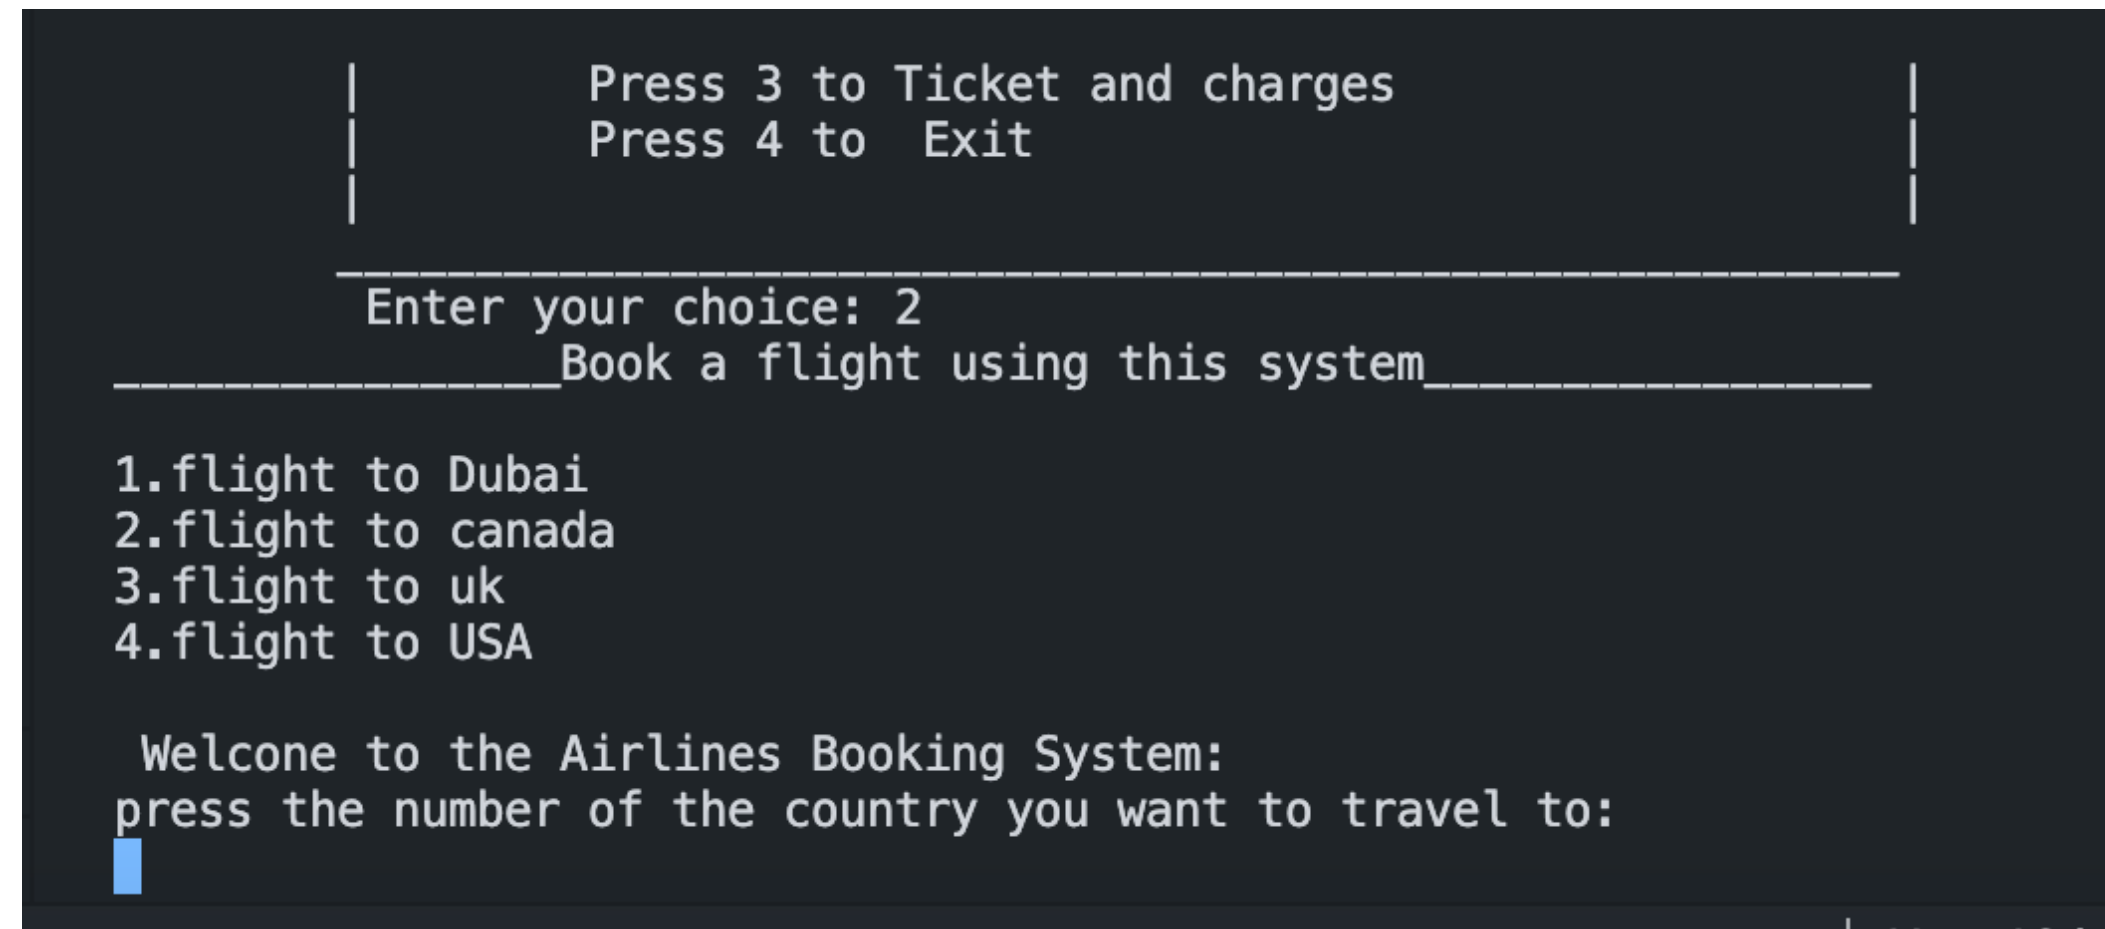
| Press 3 to Ticket and charges |
| Press 4 to Exit |
| |
________________________________________________________
Enter your choice: 2
________________Book a flight using this system________________

1.flight to Dubai
2.flight to canada
3.flight to uk
4.flight to USA

Welcone to the Airlines Booking System:
press the number of the country you want to travel to: